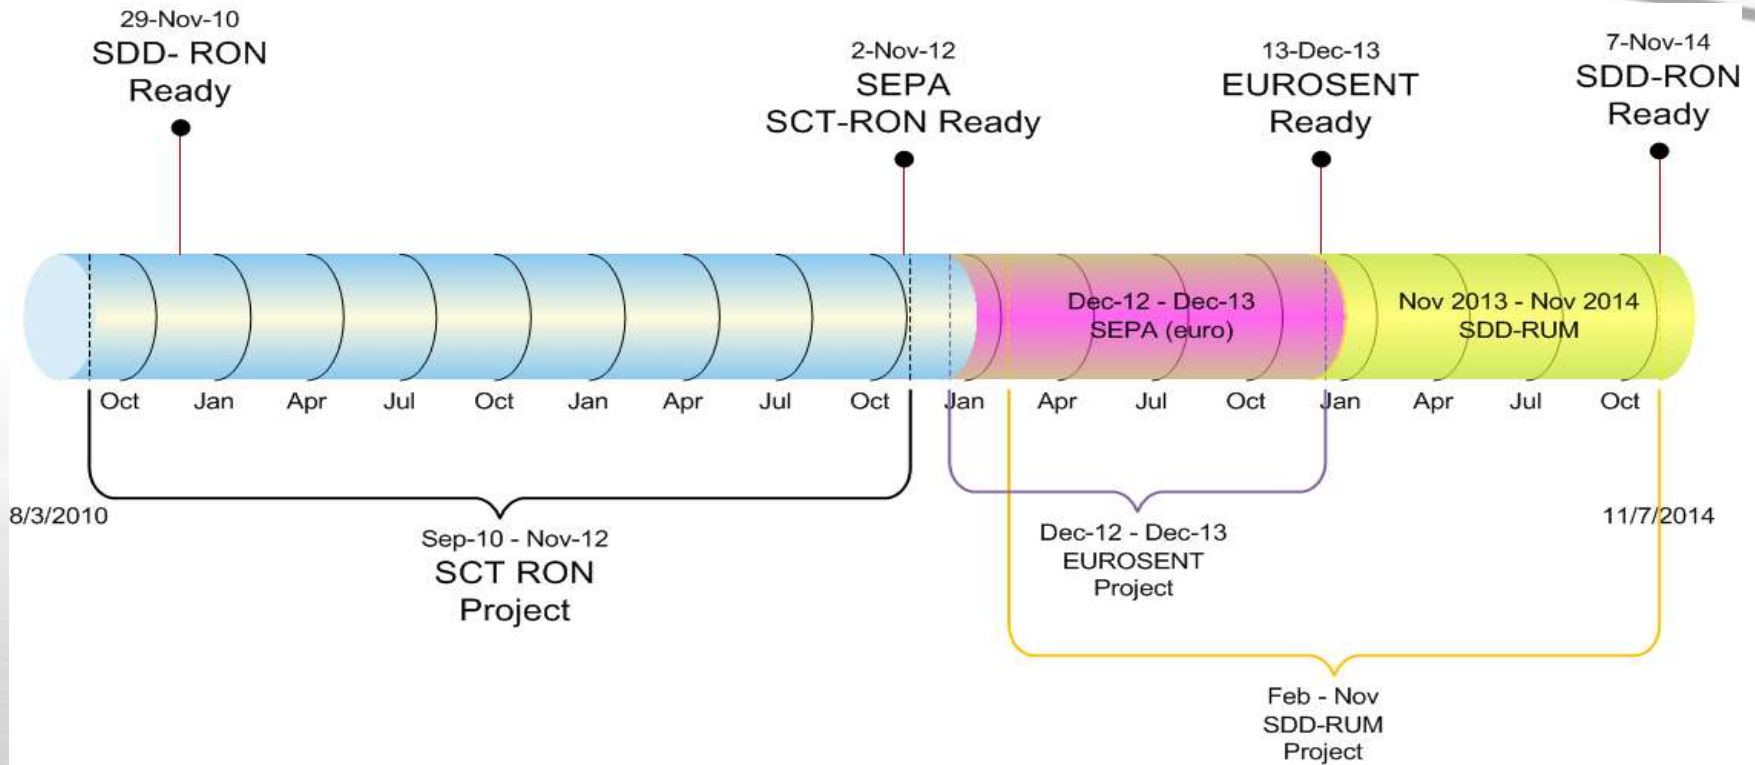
29-Nov-10
SDD- RON
Ready

2-Nov-12
SEPA
SCT-RON Ready

13-Dec-13
EUROSENT
Ready

7-Nov-14
SDD-RON
Ready

Dec-12 - Dec-13
SEPA (euro)

Nov 2013 - Nov 2014
SDD-RUM

Oct Jan Apr Jul Oct Jan Apr Jul Oct Jan Apr Jul Oct Jan Apr Jul Oct

8/3/2010

11/7/2014

Sep-10 - Nov-12
SCT RON
Project

Dec-12 - Dec-13
EUROSENT
Project

Feb - Nov
SDD-RUM
Project